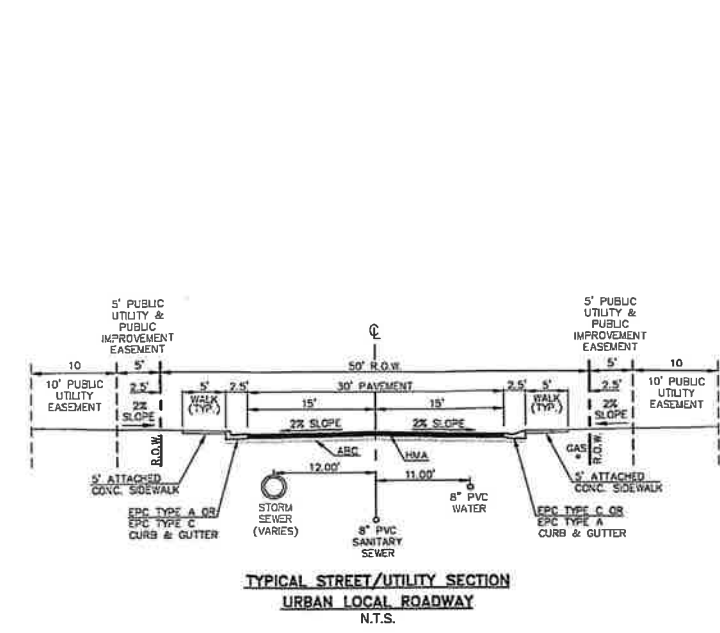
5' PUBLIC UTILITY & PUBLIC IMPROVEMENT EASEMENT

5' PUBLIC UTILITY & PUBLIC IMPROVEMENT EASEMENT

℄

10
5'
50' R.O.W.
5'
10

10' PUBLIC UTILITY EASEMENT
2.5'
2% SLOPE
5'
WALK (TYP.)
2.5'
30' PAVEMENT
2.5'
5'
WALK (TYP.)
2.5'
2% SLOPE
10' PUBLIC UTILITY EASEMENT

15'
15'
2% SLOPE
2% SLOPE

R.O.W.
ABC
HMA
GAS
R.O.W.

12.00'
11.00'

5' ATTACHED CONC. SIDEWALK
5' ATTACHED CONC. SIDEWALK

EPC TYPE A OR EPC TYPE C CURB & GUTTER
STORM SEWER (VARIES)
8" PVC SANITARY SEWER
8" PVC WATER
EPC TYPE C OR EPC TYPE A CURB & GUTTER

TYPICAL STREET/UTILITY SECTION
URBAN LOCAL ROADWAY
N.T.S.